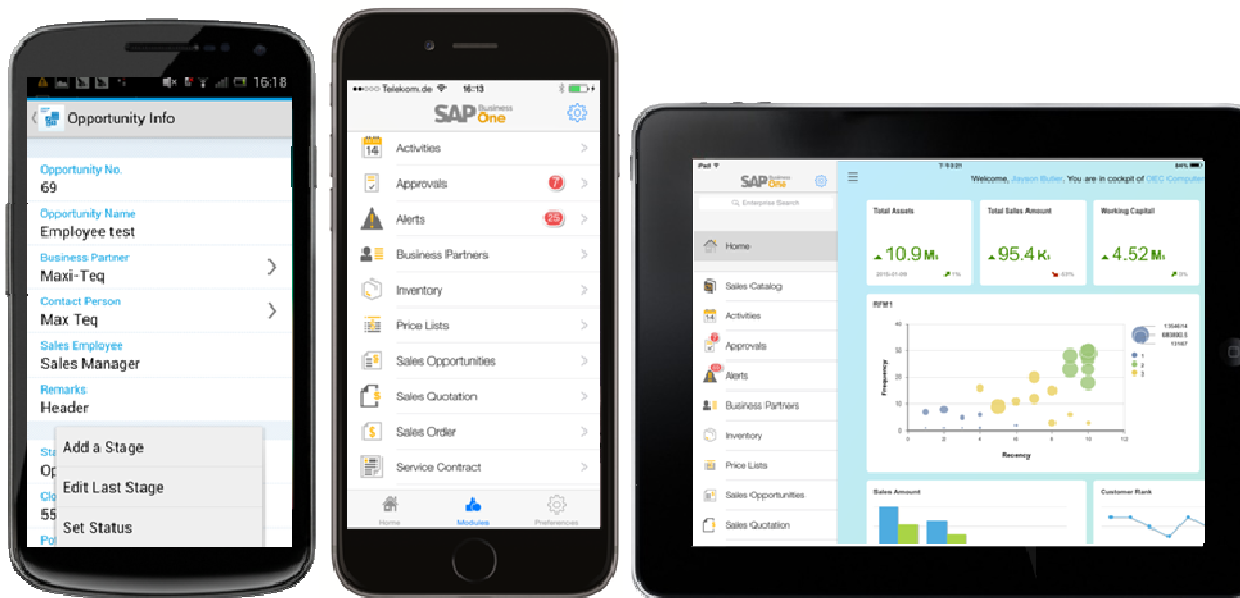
16:18

Opportunity Info

Opportunity No.
69
Opportunity Name
Employee test
Business Partner
Maxi-Teq
Contact Person
Max Teq
Sales Employee
Sales Manager
Remarks
Header
St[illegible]
Op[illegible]
Clo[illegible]
55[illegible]
Po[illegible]

Add a Stage
Edit Last Stage
Set Status

Telekom.de 16:13

SAP Business One

Activities
Approvals 7
Alerts 25
Business Partners
Inventory
Price Lists
Sales Opportunities
Sales Quotation
Sales Order
Service Contract

Home
Modules
Preferences

iPad

SAP Business One

Enterprise Search

Home
Sales Catalog
Activities
Approvals
Alerts
Business Partners
Inventory
Price Lists
Sales Opportunities
Sales Quotation

Welcome, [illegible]. You are in cockpit of OEC Computer

Total Assets
10.9 M$
Total Sales Amount
95.4 K$
Working Capital
4.52 M$

Frequency
Revenue

Sales Amount
Customer Rank